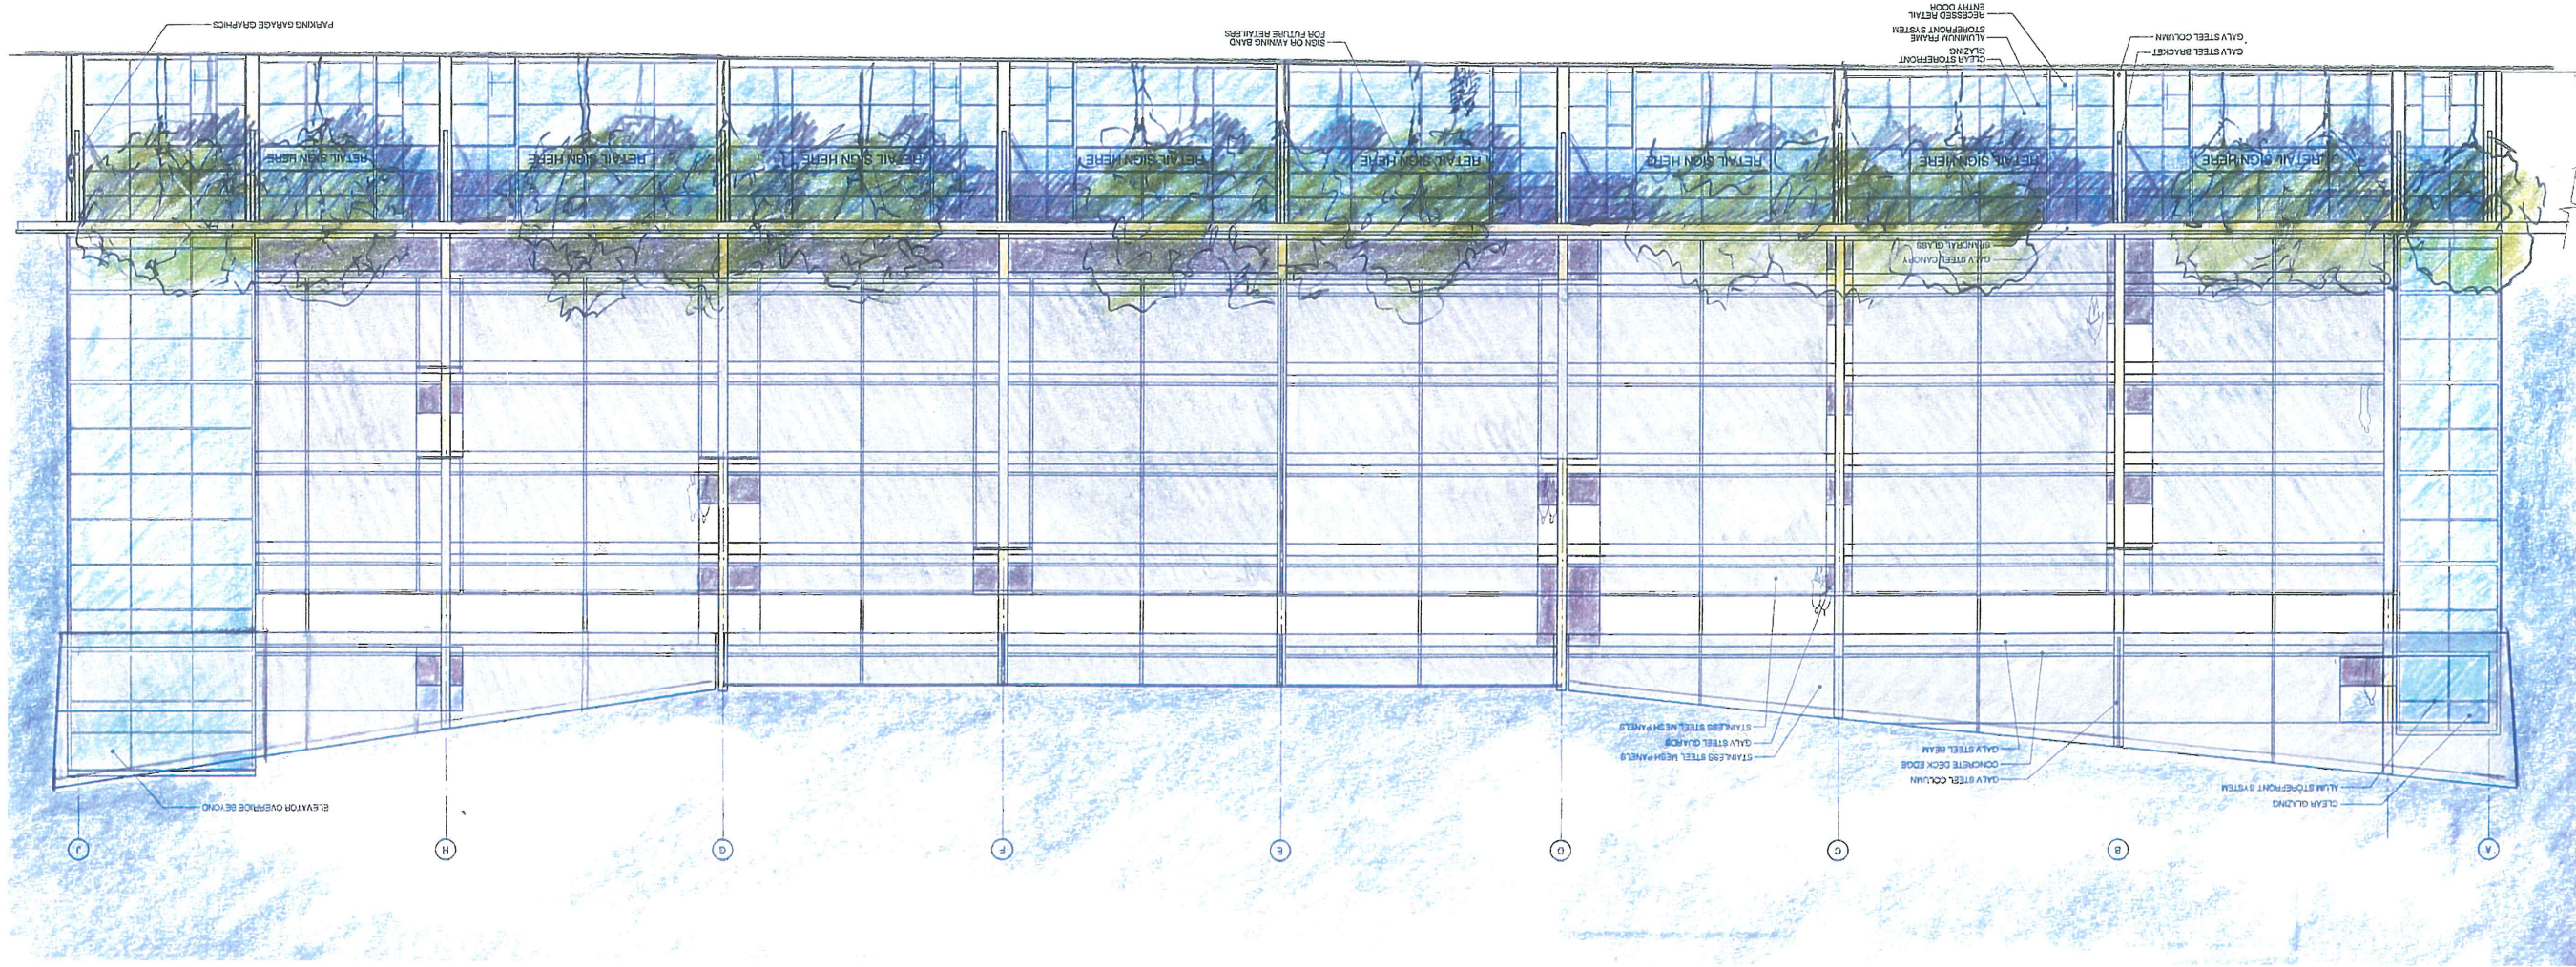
PARKING GARAGE GRAPHICS

SIGN OR AWNING BAND FOR FUTURE RETAILERS

RECESSED RETAIL ENTRY DOOR

ALUMINUM FRAME STOREFRONT SYSTEM

CLEAR STOREFRONT GLAZING

GALV STEEL COLUMN

GALV STEEL BRACKET

RETAIL SIGN HERE

RETAIL SIGN HERE

RETAIL SIGN HERE

RETAIL SIGN HERE

RETAIL SIGN HERE

RETAIL SIGN HERE

RETAIL SIGN HERE

RETAIL SIGN HERE

GALV STEEL CANOPY

SPANDRAL GLASS

STAINLESS STEEL MESH PANELS

GALV STEEL GUARDS

STAINLESS STEEL MESH PANELS

GALV STEEL BEAM

CONCRETE DECK EDGE

GALV STEEL COLUMN

ALUM STOREFRONT SYSTEM

CLEAR GLAZING

ELEVATOR OVERRIDE BEYOND

J

H

G

F

E

D

C

B

A